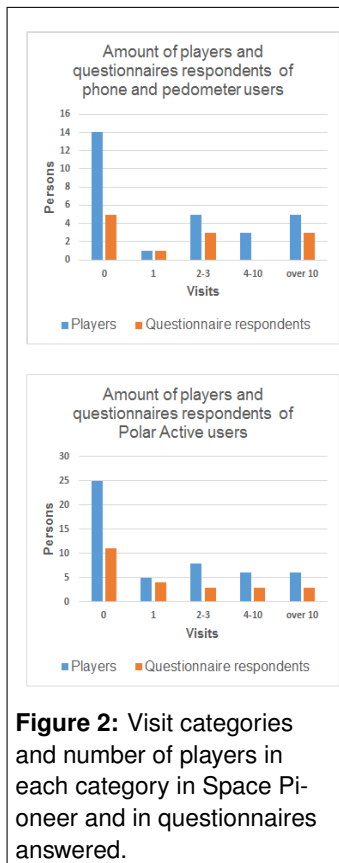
Amount of players and questionnaires respondents of phone and pedometer users

Persons

16
14
12
10
8
6
4
2
0

0
1
2-3
4-10
over 10

Visits

Players  Questionnaire respondents

Amount of players and questionnaires respondents of Polar Active users

Persons

30
25
20
15
10
5
0

0
1
2-3
4-10
over 10

Visits

Players  Questionnaire respondents

**Figure 2:** Visit categories and number of players in each category in Space Pioneer and in questionnaires answered.